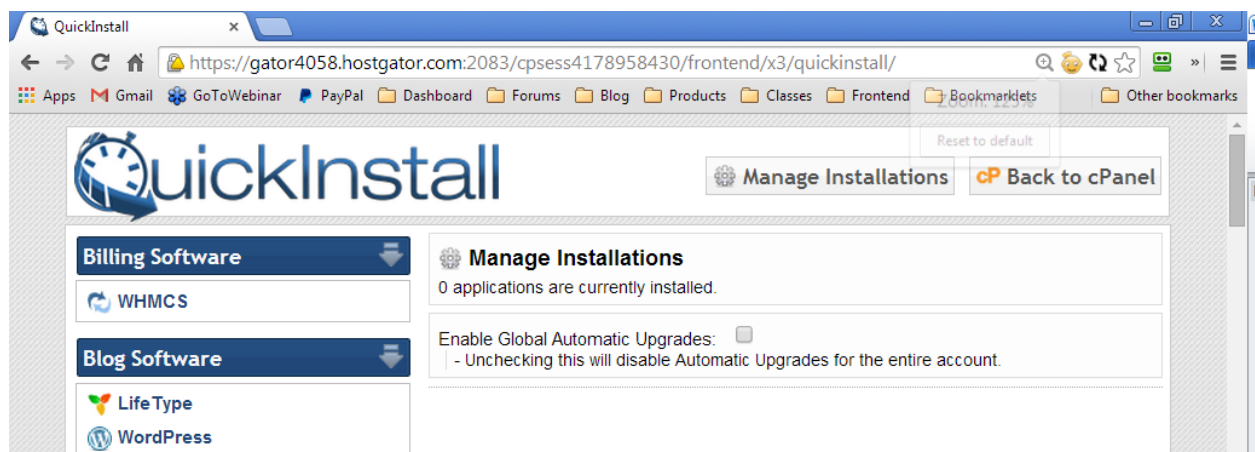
QuickInstall

https://gator4058.hostgator.com:2083/cpsess4178958430/frontend/x3/quickinstall/

Apps Gmail GoToWebinar PayPal Dashboard Forums Blog Products Classes Frontend Bookmarklets Other bookmarks

Zoom: 125%

Reset to default

QuickInstall

Manage Installations

cP Back to cPanel

Billing Software

WHMCS

Blog Software

LifeType

WordPress

Manage Installations

0 applications are currently installed.

Enable Global Automatic Upgrades:

- Unchecking this will disable Automatic Upgrades for the entire account.